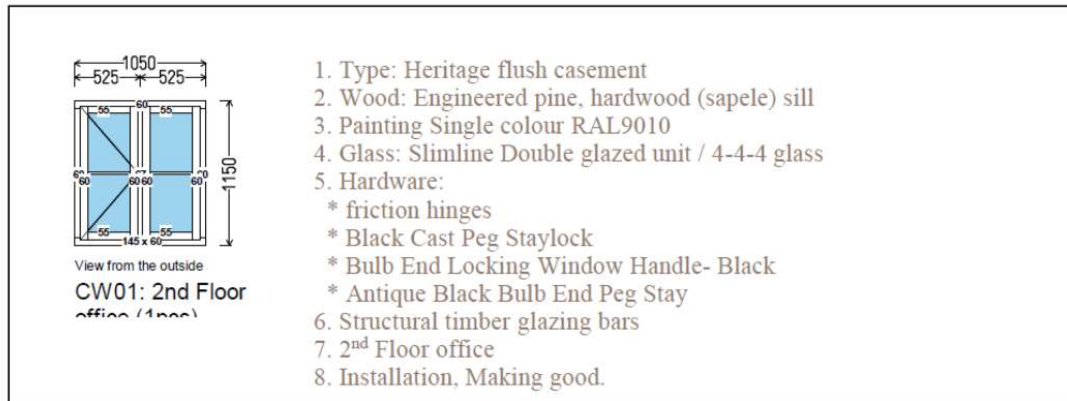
1050
525 525
55 60 55
60 60 60 60 60
55 145 x 60 55
1150
View from the outside
CW01: 2nd Floor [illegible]

1. Type: Heritage flush casement
2. Wood: Engineered pine, hardwood (sapele) sill
3. Painting Single colour RAL9010
4. Glass: Slimline Double glazed unit / 4-4-4 glass
5. Hardware:
* friction hinges
* Black Cast Peg Staylock
* Bulb End Locking Window Handle- Black
* Antique Black Bulb End Peg Stay
6. Structural timber glazing bars
7. 2$^{nd}$ Floor office
8. Installation, Making good.